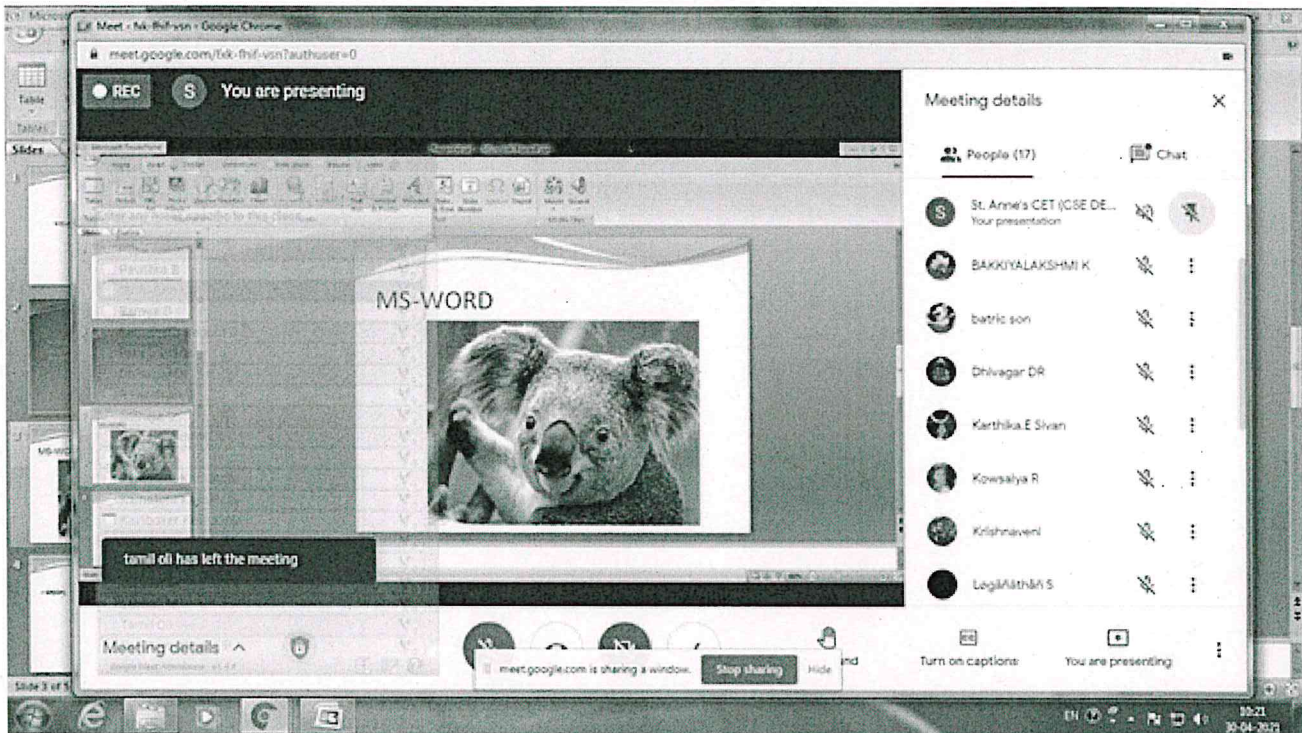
Meet - fxk-fhif-vsn - Google Chrome

meet.google.com/fxk-fhif-vsn?authuser=0

REC

S You are presenting

MS-WORD

tamil oli has left the meeting

Meeting details

Meeting details

People (17)

Chat

St. Anne's CET (CSE DE...
Your presentation

BAKKIYALAKSHMI K

batric son

Dhivagar DR

Karthika.E Sivan

Kowsalya R

Krishnaveni

Logānāthān S

meet.google.com is sharing a window.

Stop sharing

Hide

Turn on captions

You are presenting

Table

Slides

Slide 3 of 5

EN

10:21
30-04-2021